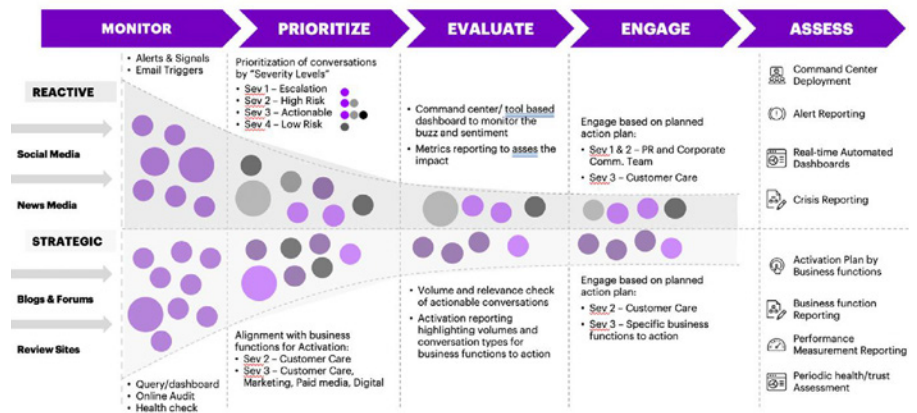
MONITOR

PRIORITIZE

EVALUATE

ENGAGE

ASSESS

• Alerts & Signals
• Email Triggers

REACTIVE

Social Media

News Media

STRATEGIC

Blogs & Forums

Review Sites

• Query/dashboard
• Online Audit
• Health check

Prioritization of conversations by "Severity Levels"
• Sev 1 – Escalation
• Sev 2 – High Risk
• Sev 3 – Actionable
• Sev 4 – Low Risk

Alignment with business functions for Activation:
• Sev 2 – Customer Care
• Sev 3 – Customer Care, Marketing, Paid media, Digital

• Command center/ tool based dashboard to monitor the buzz and sentiment
• Metrics reporting to asses the impact

• Volume and relevance check of actionable conversations
• Activation reporting highlighting volumes and conversation types for business functions to action

Engage based on planned action plan:
• Sev 1 & 2 – PR and Corporate Comm. Team
• Sev 3 – Customer Care

Engage based on planned action plan:
• Sev 2 – Customer Care
• Sev 3 – Specific business functions to action

Command Center Deployment

Alert Reporting

Real-time Automated Dashboards

Crisis Reporting

Activation Plan by Business functions

Business function Reporting

Performance Measurement Reporting

Periodic health/trust Assessment